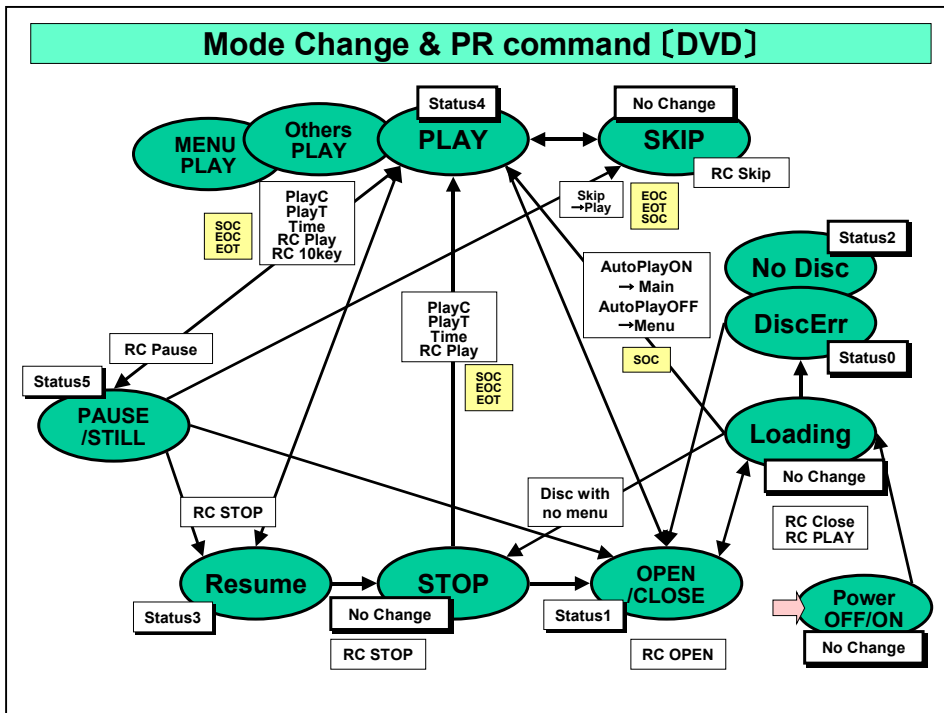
Mode Change & PR command〔DVD〕

Status4
PLAY
No Change
SKIP
RC Skip
MENU PLAY
Others PLAY
PlayC
PlayT
Time
RC Play
RC 10key
SOC
EOC
EOT
Skip →Play
EOC
EOT
SOC
Status2
No Disc
AutoPlayON → Main
AutoPlayOFF →Menu
DiscErr
Status0
SOC
PlayC
PlayT
Time
RC Play
SOC
EOC
EOT
RC Pause
Status5
PAUSE /STILL
Loading
No Change
Disc with no menu
RC STOP
RC Close
RC PLAY
Resume
STOP
OPEN /CLOSE
Power OFF/ON
Status3
No Change
Status1
No Change
RC STOP
RC OPEN